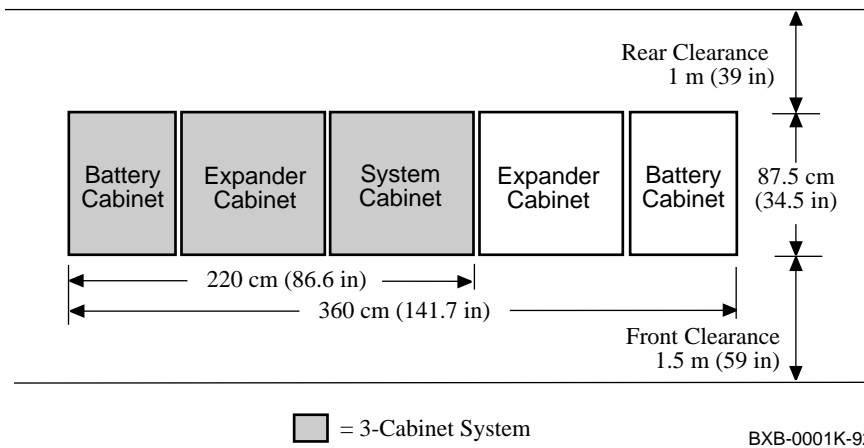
Rear Clearance
1 m (39 in)

Battery Cabinet

Expander Cabinet

System Cabinet

Expander Cabinet

Battery Cabinet

87.5 cm
(34.5 in)

220 cm (86.6 in)

360 cm (141.7 in)

Front Clearance
1.5 m (59 in)

= 3-Cabinet System

BXB-0001K-9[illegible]